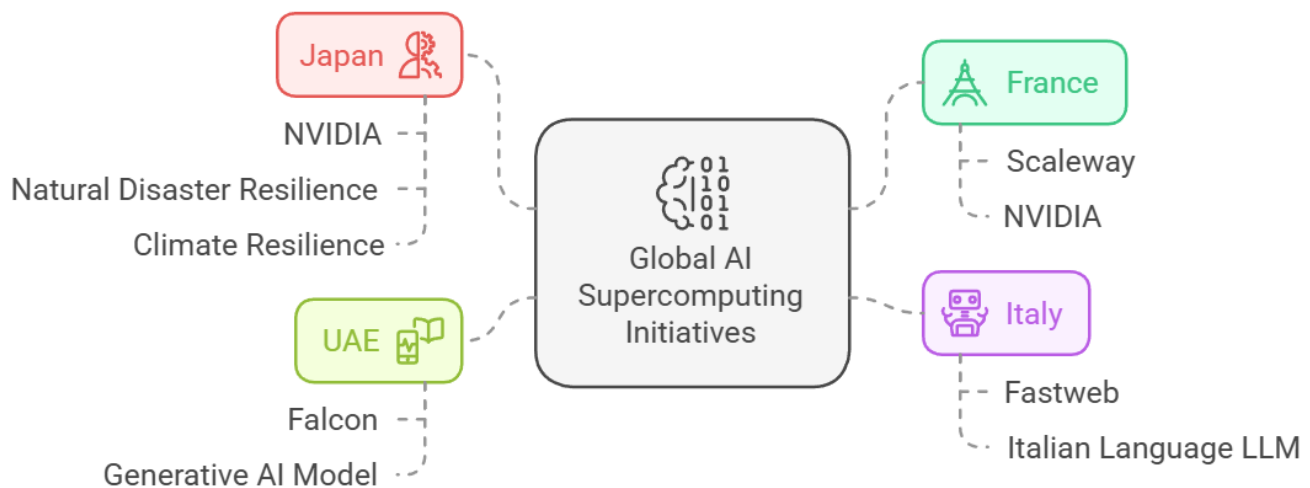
Japan

NVIDIA

Natural Disaster Resilience

Climate Resilience

01
10
01
01

Global AI Supercomputing Initiatives

France

Scaleway

NVIDIA

UAE

Falcon

Generative AI Model

Italy

Fastweb

Italian Language LLM